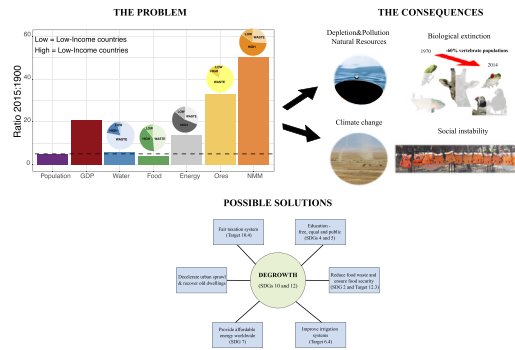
THE PROBLEM

Low = Low-Income countries
High = Low-Income countries

Ratio 2015:1900

0
20
40

Population GDP Water Food Energy Ores NMM

LOW
HIGH
WASTE

THE CONSEQUENCES

Depletion&Pollution Natural Resources

Biological extinction

1970 -60% vertebrate populations 2014

Climate change

Social instability

POSSIBLE SOLUTIONS

Fair taxation system (Target 10.4)

Education - free, equal and public (SDGs 4 and 5)

Decelerate urban sprawl & recover old dwellings

DEGROWTH
(SDGs 10 and 12)

Reduce food waste and ensure food security (SDG 2 and Target 12.3)

Provide affordable energy worldwide (SDG 7)

Improve irrigation systems (Target 6.4)